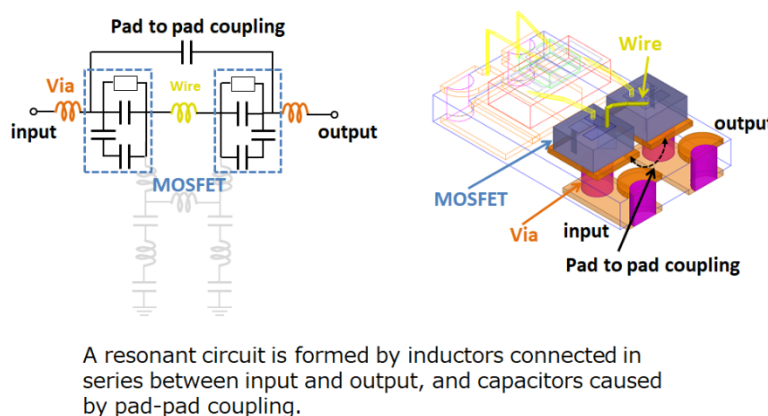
Pad to pad coupling

Via

Wire

input

output

MOSFET

Wire

output

MOSFET

Via

input

Pad to pad coupling

A resonant circuit is formed by inductors connected in series between input and output, and capacitors caused by pad-pad coupling.